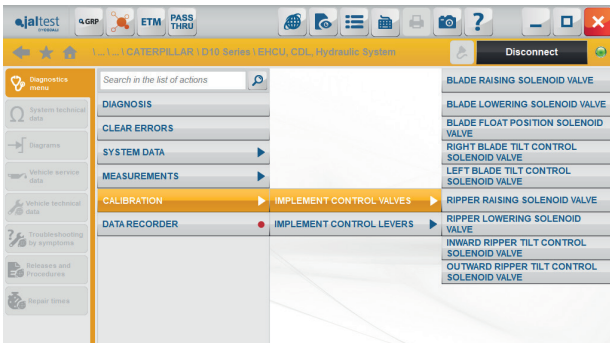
jaltest by cojali
GRP
ETM
PASS THRU

\ ... \ ... \ CATERPILLAR \ D10 Series \ EHCU, CDL, Hydraulic System
Disconnect

Diagnostics menu
System technical data
Diagrams
Vehicle service data
Vehicle technical data
Troubleshooting by symptoms
Releases and Procedures
Repair times

Search in the list of actions
DIAGNOSIS
CLEAR ERRORS
SYSTEM DATA
MEASUREMENTS
CALIBRATION
DATA RECORDER

IMPLEMENT CONTROL VALVES
IMPLEMENT CONTROL LEVERS

BLADE RAISING SOLENOID VALVE
BLADE LOWERING SOLENOID VALVE
BLADE FLOAT POSITION SOLENOID VALVE
RIGHT BLADE TILT CONTROL SOLENOID VALVE
LEFT BLADE TILT CONTROL SOLENOID VALVE
RIPPER RAISING SOLENOID VALVE
RIPPER LOWERING SOLENOID VALVE
INWARD RIPPER TILT CONTROL SOLENOID VALVE
OUTWARD RIPPER TILT CONTROL SOLENOID VALVE